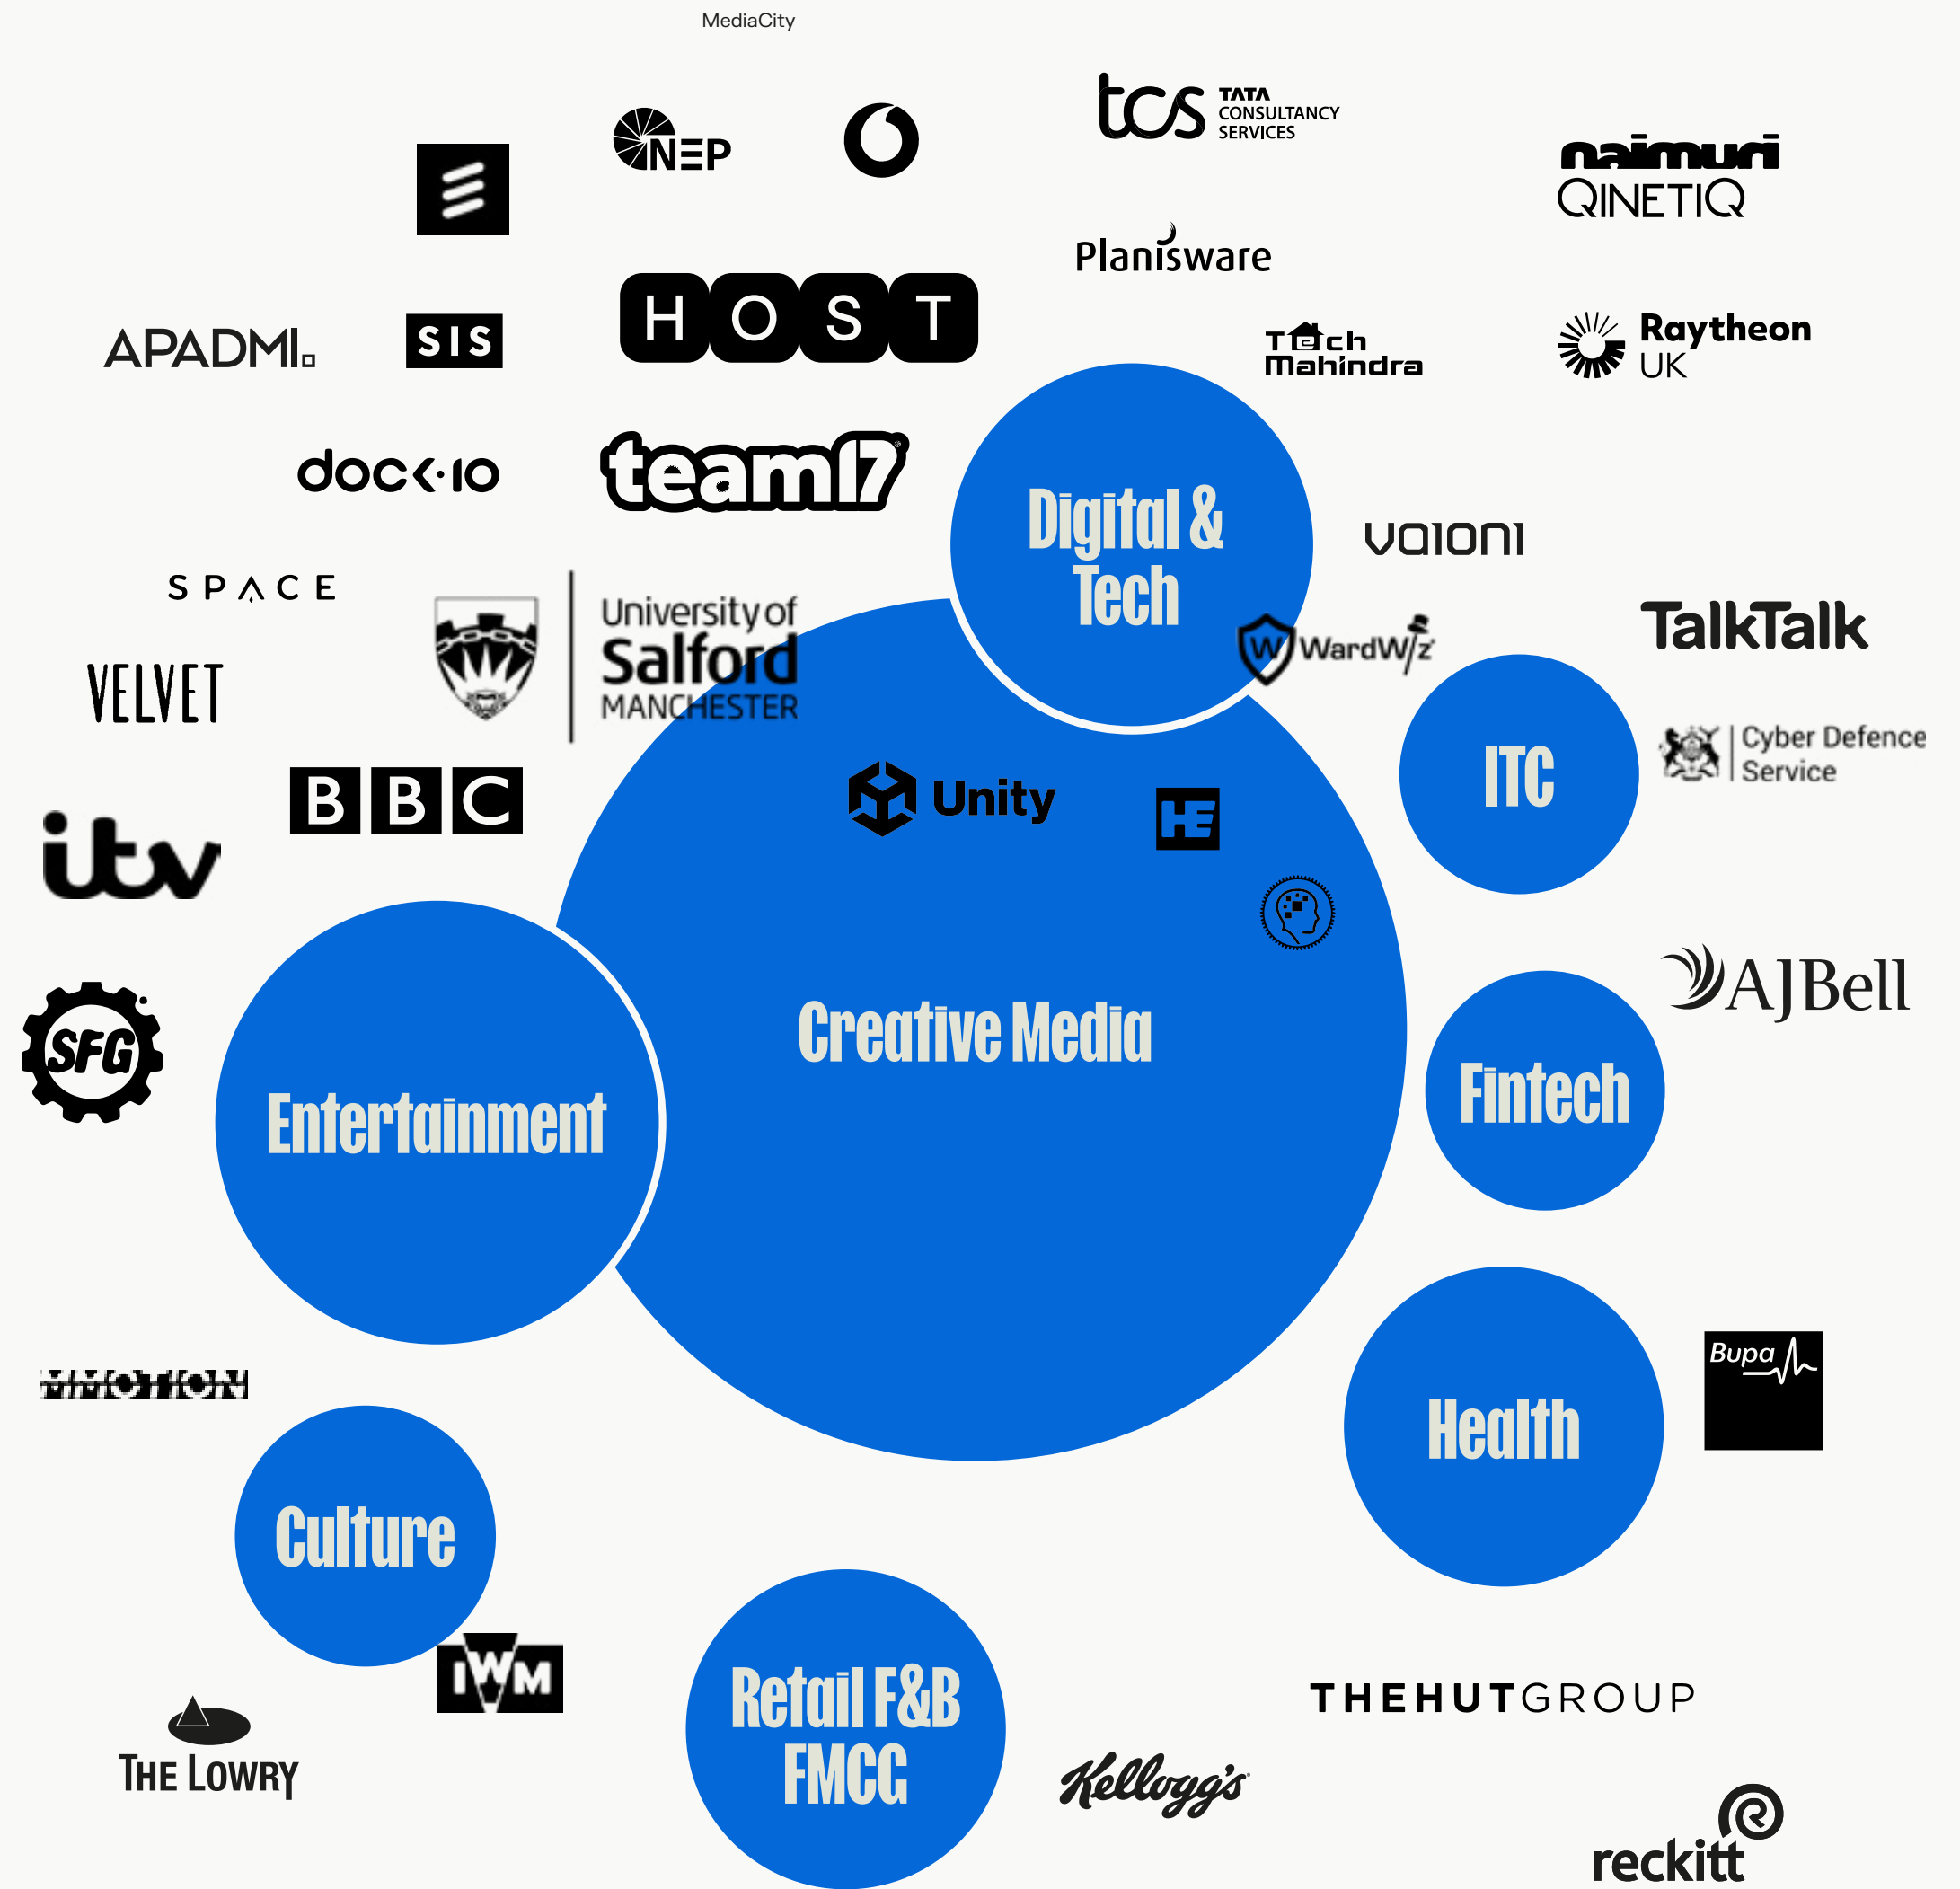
MediaCity

NEP

tcs TATA CONSULTANCY SERVICES

naimuri
QINETIQ

Planisware

APADMI

SIS

H O S T

Tech Mahindra

Raytheon UK

dock10

team17

Digital & Tech

vaioni

SPACE

University of Salford MANCHESTER

WardWiz

TalkTalk

VELVET

ITC

Cyber Defence Service

BBC

Unity

HE

itv

AJBell

SFG

Creative Media

Entertainment

Fintech

VMOTION

Bupa

Health

Culture

IWM

Retail F&B FMCG

THEHUTGROUP

THE LOWRY

Kellogg's

reckitt